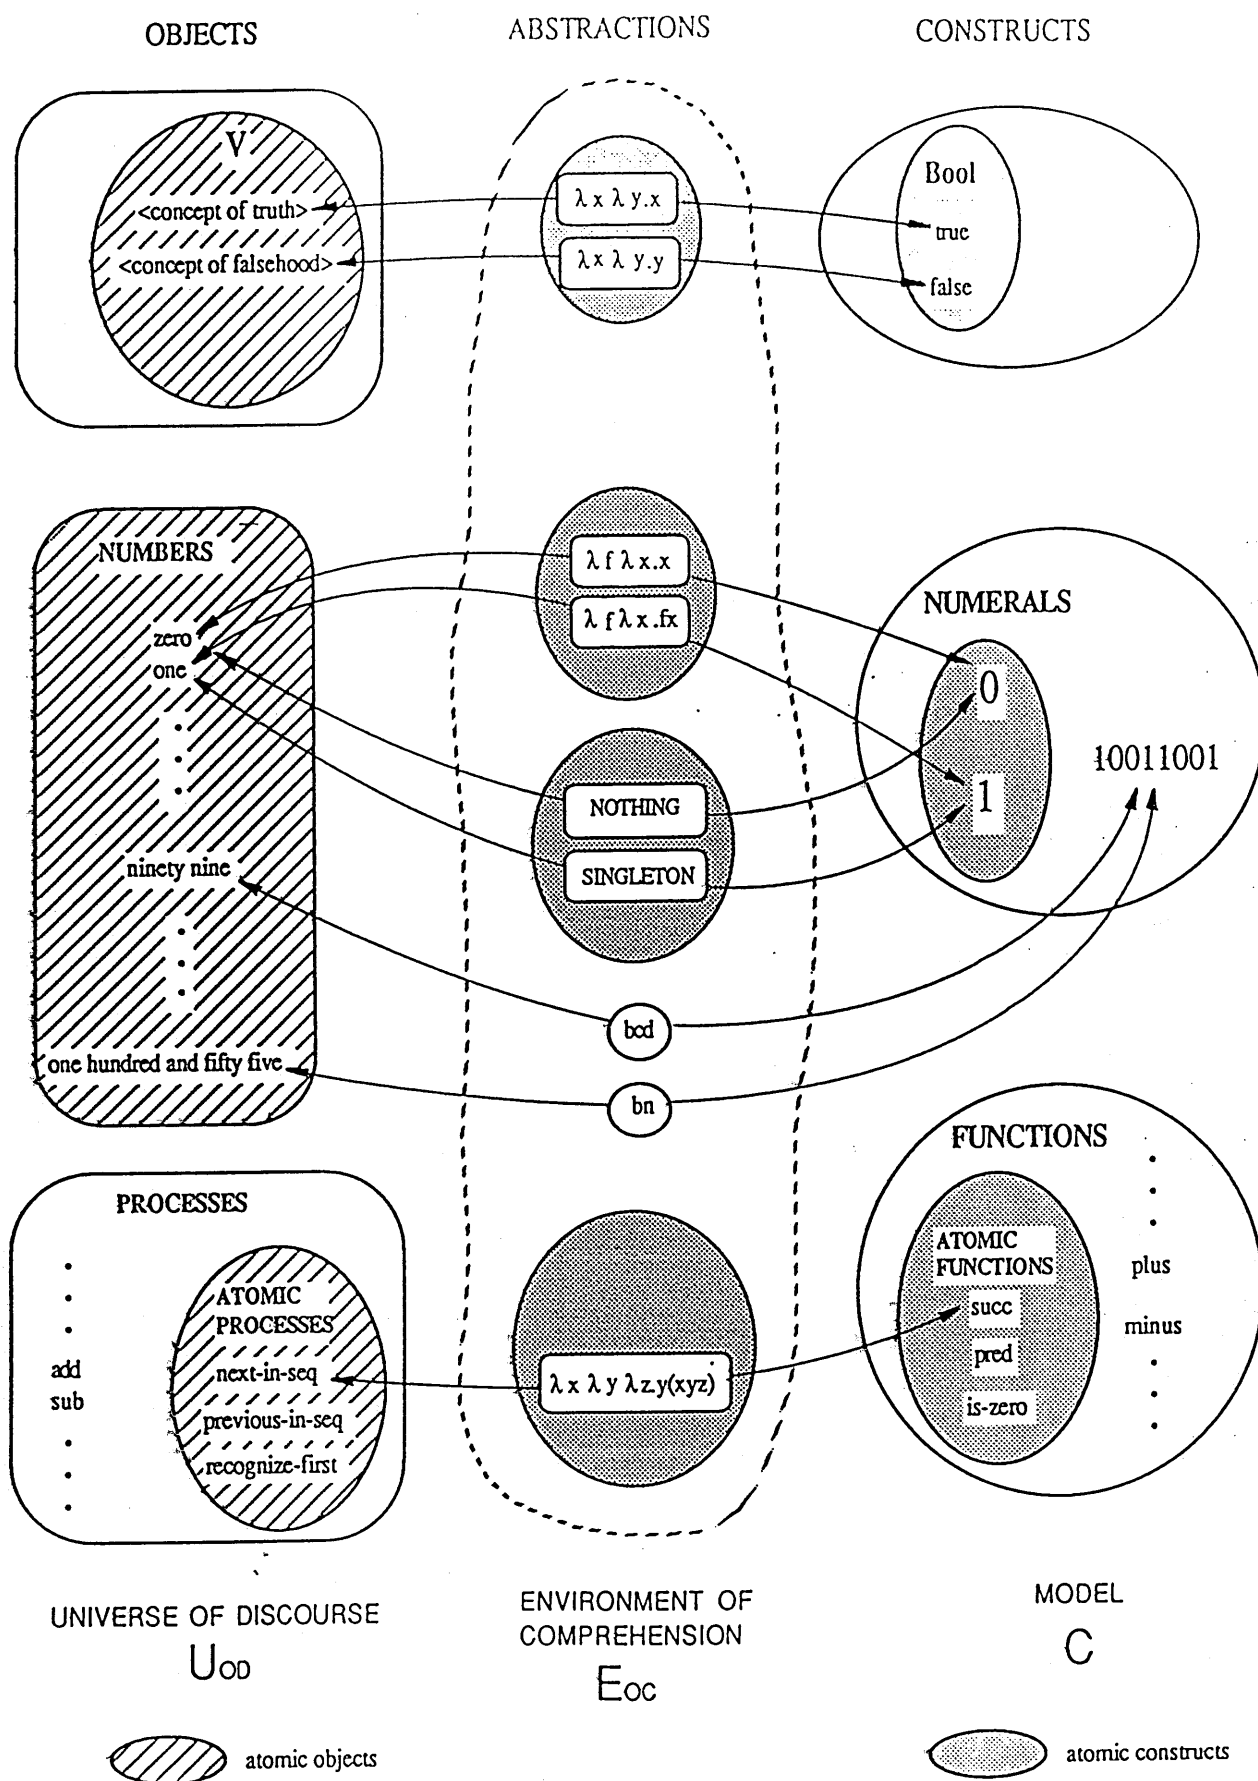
OBJECTS

ABSTRACTIONS

CONSTRUCTS

V

<concept of truth>

<concept of falsehood>

λ x λ y.x

λ x λ y.y

Bool

true

false

NUMBERS

zero

one

ninety nine

one hundred and fifty five

λ f λ x.x

λ f λ x.fx

NOTHING

SINGLETON

bcd

bn

NUMERALS

0

1

10011001

PROCESSES

add

sub

ATOMIC PROCESSES

next-in-seq

previous-in-seq

recognize-first

λ x λ y λ z.y(xyz)

FUNCTIONS

ATOMIC FUNCTIONS

succ

pred

is-zero

plus

minus

UNIVERSE OF DISCOURSE

$U_{OD}$

ENVIRONMENT OF COMPREHENSION

$E_{OC}$

MODEL

C

atomic objects

atomic constructs